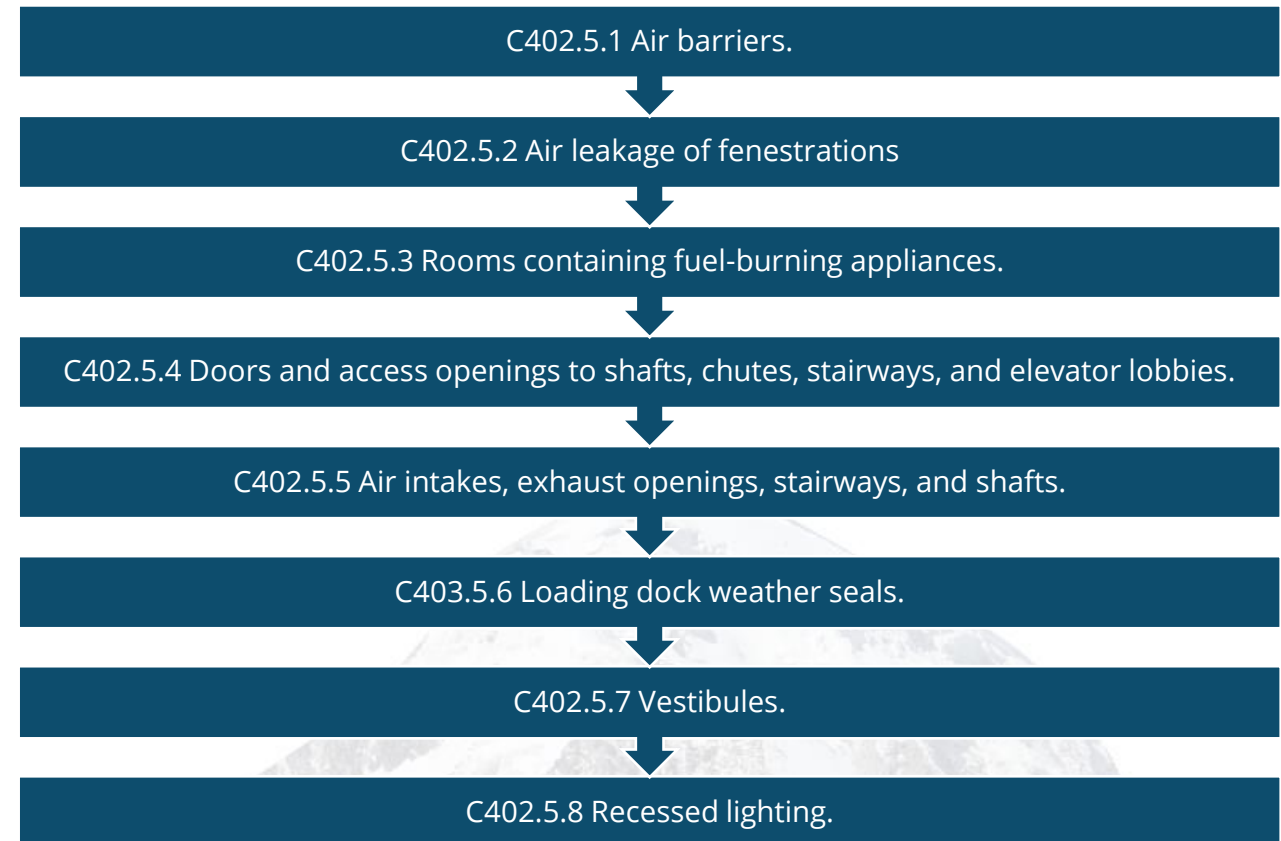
C402.5.1 Air barriers.

C402.5.2 Air leakage of fenestrations

C402.5.3 Rooms containing fuel-burning appliances.

C402.5.4 Doors and access openings to shafts, chutes, stairways, and elevator lobbies.

C402.5.5 Air intakes, exhaust openings, stairways, and shafts.

C403.5.6 Loading dock weather seals.

C402.5.7 Vestibules.

C402.5.8 Recessed lighting.